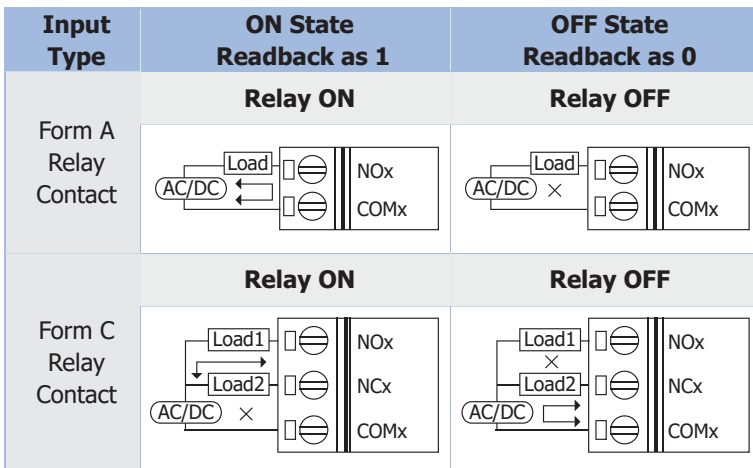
| Input Type | ON State Readback as 1 | OFF State Readback as 0 |
|---|---|---|
| Form A Relay Contact | Relay ON<br>Load<br>AC/DC<br>NOx<br>COMx | Relay OFF<br>Load<br>AC/DC ×<br>NOx<br>COMx |
| Form C Relay Contact | Relay ON<br>Load1<br>Load2<br>AC/DC ×<br>NOx<br>NCx<br>COMx | Relay OFF<br>Load1<br>×<br>Load2<br>AC/DC<br>NOx<br>NCx<br>COMx |